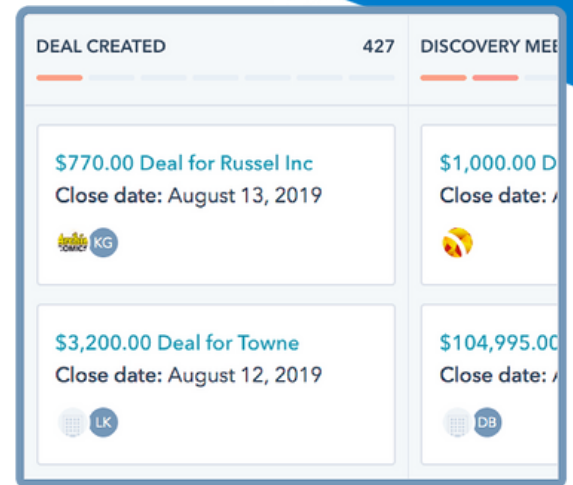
DEAL CREATED 427

$770.00 Deal for Russel Inc
Close date: August 13, 2019
KG

$3,200.00 Deal for Towne
Close date: August 12, 2019
LK

DISCOVERY MEE

$1,000.00 D
Close date: A

$104,995.00
Close date: A
DB